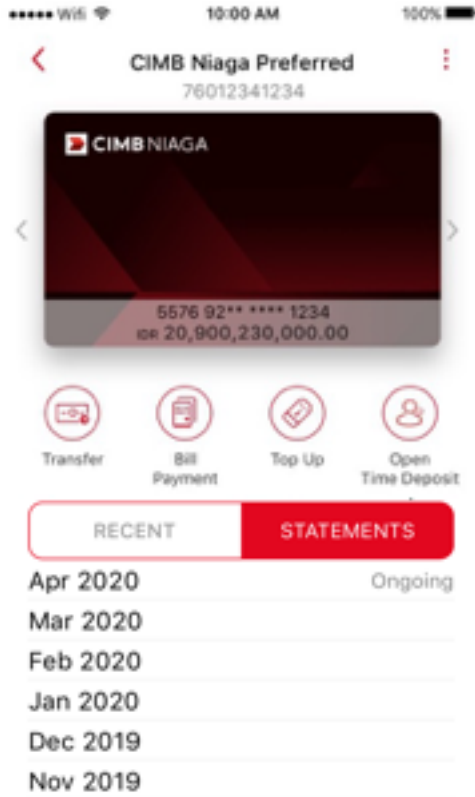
••••• Wifi 10:00 AM 100%

CIMB Niaga Preferred
76012341234

CIMB NIAGA

5576 92** **** 1234
IDR 20,900,230,000.00

Transfer

Bill Payment

Top Up

Open Time Deposit

RECENT

STATEMENTS

Apr 2020 Ongoing

Mar 2020

Feb 2020

Jan 2020

Dec 2019

Nov 2019